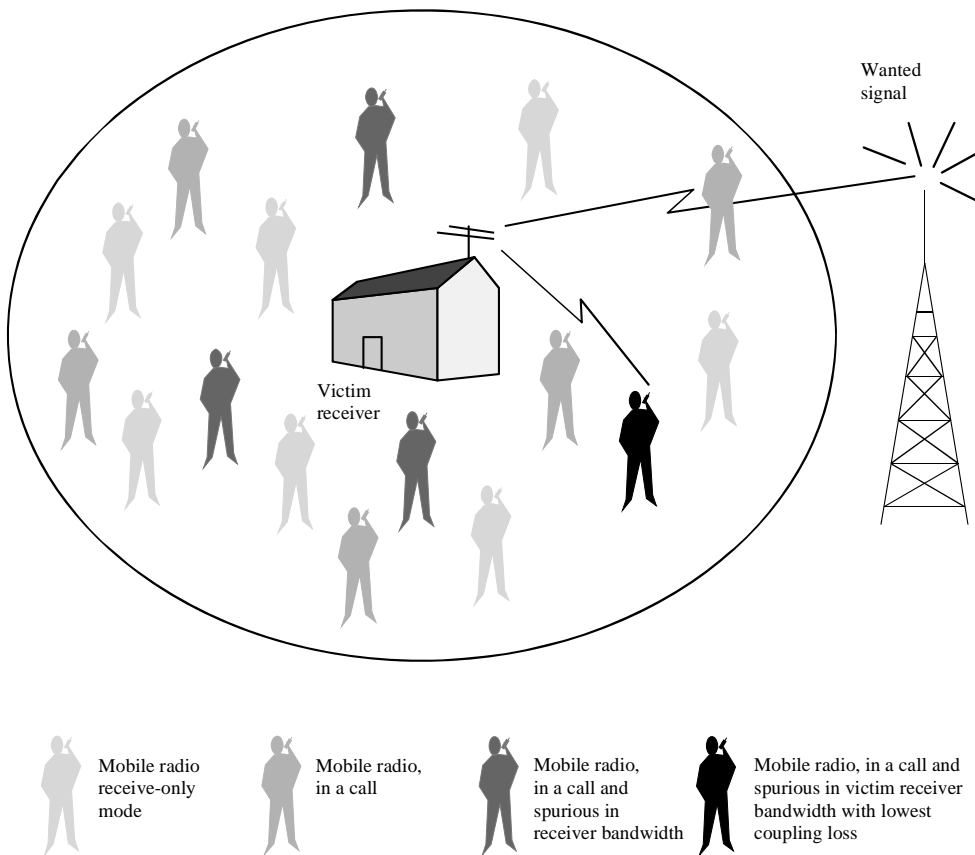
Wanted signal

Victim receiver

Mobile radio receive-only mode

Mobile radio, in a call

Mobile radio, in a call and spurious in receiver bandwidth

Mobile radio, in a call and spurious in victim receiver bandwidth with lowest coupling loss